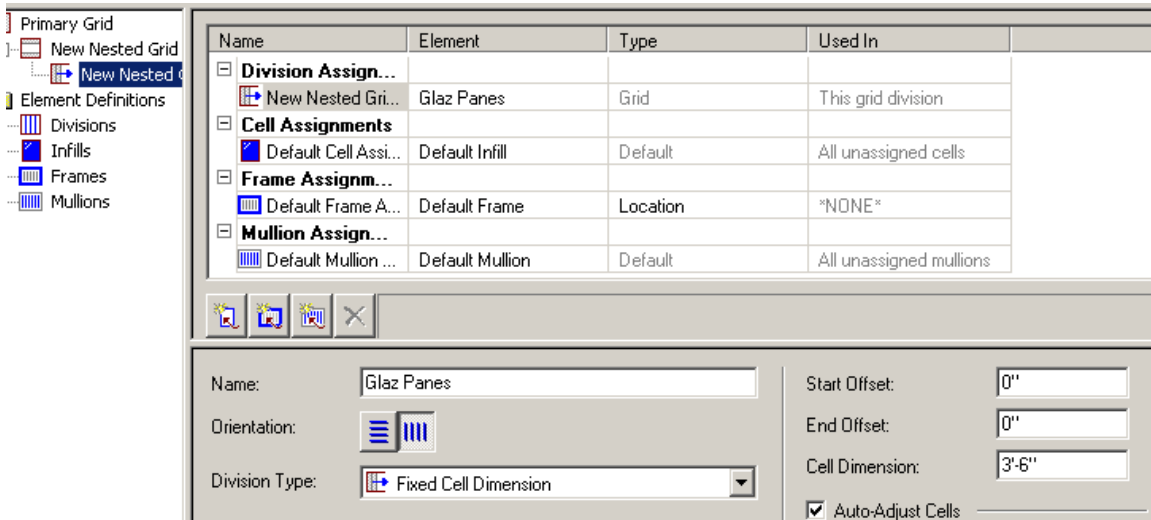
Primary Grid
New Nested Grid
New Nested G
Element Definitions
Divisions
Infills
Frames
Mullions

| Name | Element | Type | Used In |
|---|---|---|---|
| Division Assign... | | | |
| New Nested Gri... | Glaz Panes | Grid | This grid division |
| Cell Assignments | | | |
| Default Cell Assi... | Default Infill | Default | All unassigned cells |
| Frame Assignm... | | | |
| Default Frame A... | Default Frame | Location | \*NONE\* |
| Mullion Assign... | | | |
| Default Mullion ... | Default Mullion | Default | All unassigned mullions |

Name: Glaz Panes
Orientation:
Division Type: Fixed Cell Dimension

Start Offset: 0"
End Offset: 0"
Cell Dimension: 3'-6"
Auto-Adjust Cells